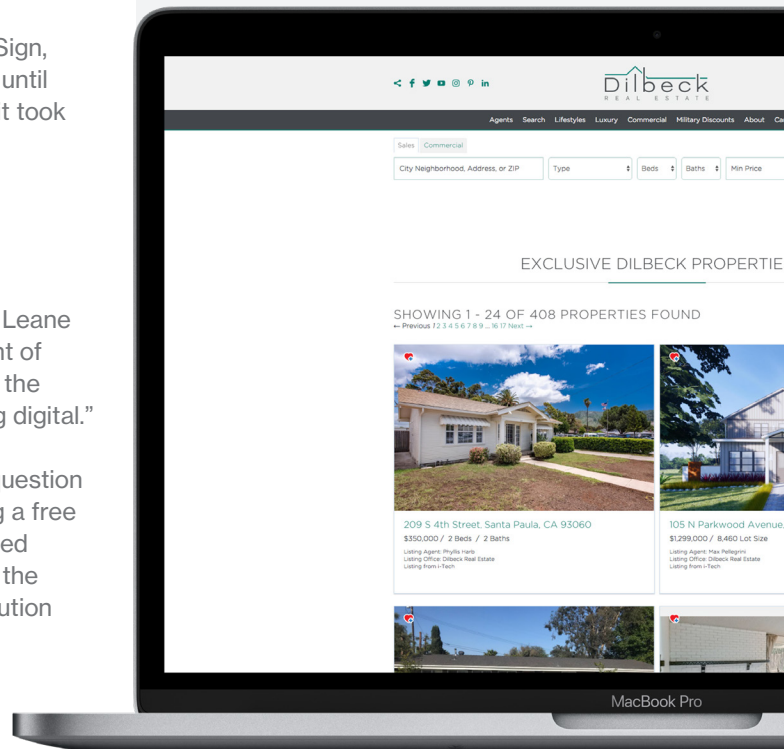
Sign,
until
t took

Leane
nt of
the
g digital."

uestion
g a free
ed
the
ution

Dilbeck
REAL ESTATE

Agents Search Lifestyles Luxury Commercial Military Discounts About Ca

Sales Commercial

City Neighborhood, Address, or ZIP
Type
Beds
Baths
Min Price

EXCLUSIVE DILBECK PROPERTIE

SHOWING 1 - 24 OF 408 PROPERTIES FOUND
← Previous 1 2 3 4 5 6 7 8 9 ... 16 17 Next →

209 S 4th Street, Santa Paula, CA 93060
$350,000 / 2 Beds / 2 Baths
Listing Agent: Phyllis Harb
Listing Office: Dilbeck Real Estate
Listing from i-Tech

105 N Parkwood Avenue
$1,299,000 / 8,460 Lot Size
Listing Agent: Max Pellegrini
Listing Office: Dilbeck Real Estate
Listing from i-Tech

MacBook Pro